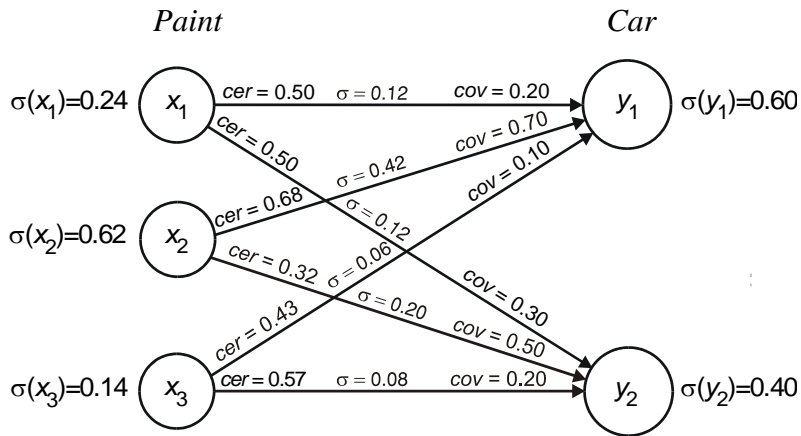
Paint

Car

$\sigma(x_1)$=0.24

$x_1$

$\sigma(x_2)$=0.62

$x_2$

$\sigma(x_3)$=0.14

$x_3$

$y_1$

$\sigma(y_1)$=0.60

$y_2$

$\sigma(y_2)$=0.40

cer = 0.50 $\sigma$ = 0.12 cov = 0.20

cer = 0.50 $\sigma$ = 0.12 cov = 0.30

cer = 0.68 $\sigma$ = 0.42 cov = 0.70

cer = 0.32 $\sigma$ = 0.20 cov = 0.50

cer = 0.43 $\sigma$ = 0.06 cov = 0.10

cer = 0.57 $\sigma$ = 0.08 cov = 0.20